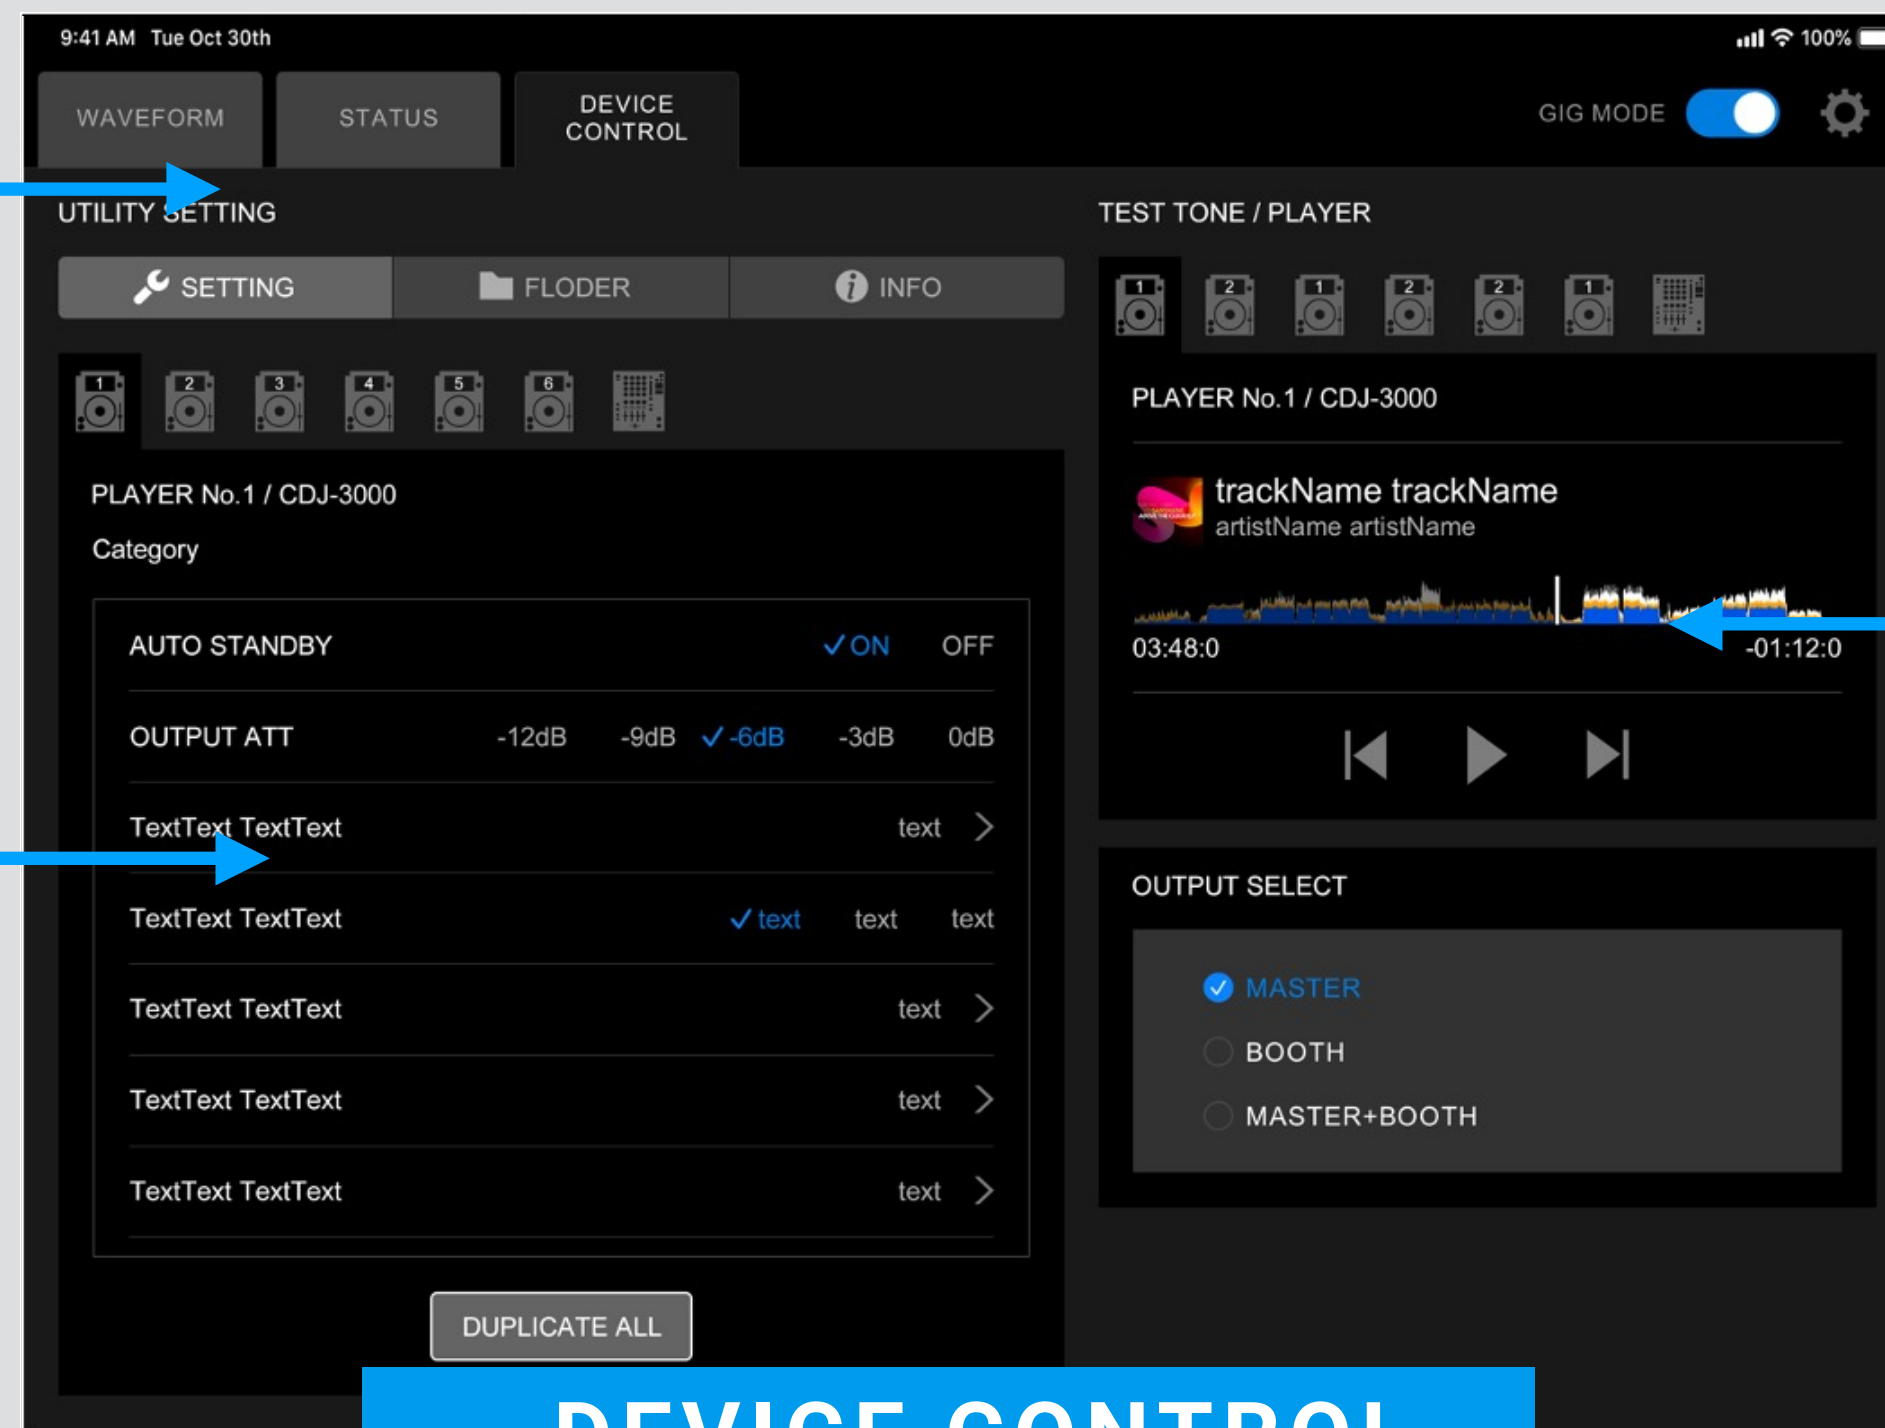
9:41 AM Tue Oct 30th

100%

WAVEFORM

STATUS

DEVICE CONTROL

GIG MODE

UTILITY SETTING

SETTING

FLODER

INFO

1 2 3 4 5 6

PLAYER No.1 / CDJ-3000

Category

| AUTO STANDBY | ✓ON | OFF |
|---|---|---|
| OUTPUT ATT | -12dB -9dB ✓-6dB -3dB 0dB | |
| TextText TextText | text > | |
| TextText TextText | ✓text text text | |
| TextText TextText | text > | |
| TextText TextText | text > | |
| TextText TextText | text > | |

DUPLICATE ALL

TEST TONE / PLAYER

1 2 1 2 2 1

PLAYER No.1 / CDJ-3000

trackName trackName
artistName artistName

03:48:0

-01:12:0

OUTPUT SELECT

MASTER

BOOTH

MASTER+BOOTH

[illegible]